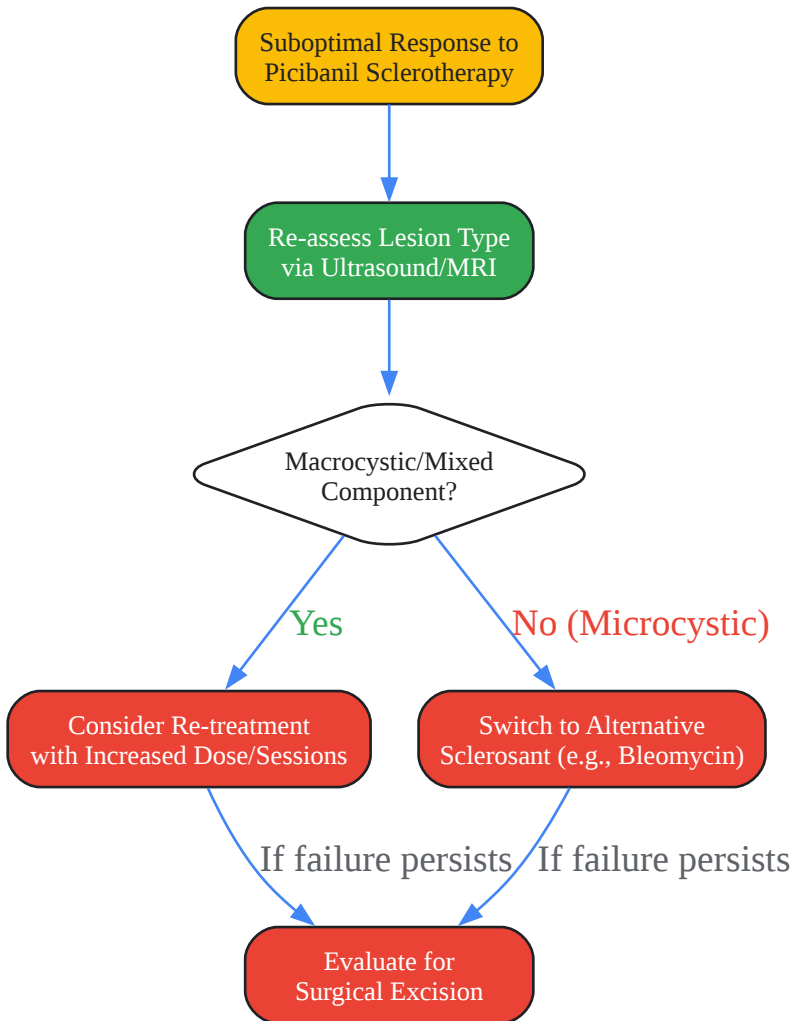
Suboptimal Response to Picibanil Sclerotherapy

Re-assess Lesion Type via Ultrasound/MRI

Macrocystic/Mixed Component?

Yes

No (Microcystic)

Consider Re-treatment with Increased Dose/Sessions

Switch to Alternative Sclerosant (e.g., Bleomycin)

If failure persists

If failure persists

Evaluate for Surgical Excision